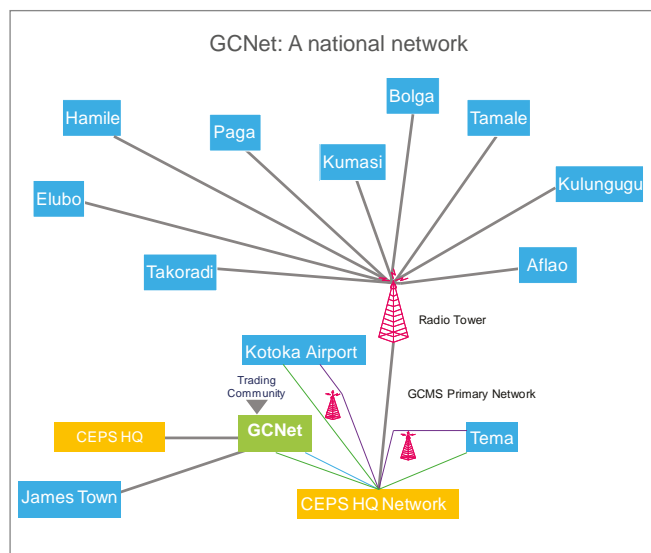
GCNet: A national network

Hamile

Paga

Bolga

Tamale

Kumasi

Elubo

Kulungugu

Takoradi

Aflao

Radio Tower

Kotoka Airport

Trading Community

GCMS Primary Network

CEPS HQ

GCNet

Tema

James Town

CEPS HQ Network